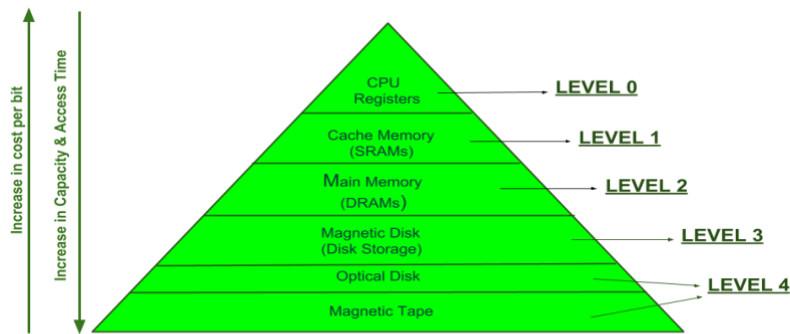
Increase in cost per bit

Increase in Capacity & Access Time

CPU Registers

LEVEL 0

Cache Memory (SRAMs)

LEVEL 1

Main Memory (DRAMs)

LEVEL 2

Magnetic Disk (Disk Storage)

LEVEL 3

Optical Disk

Magnetic Tape

LEVEL 4